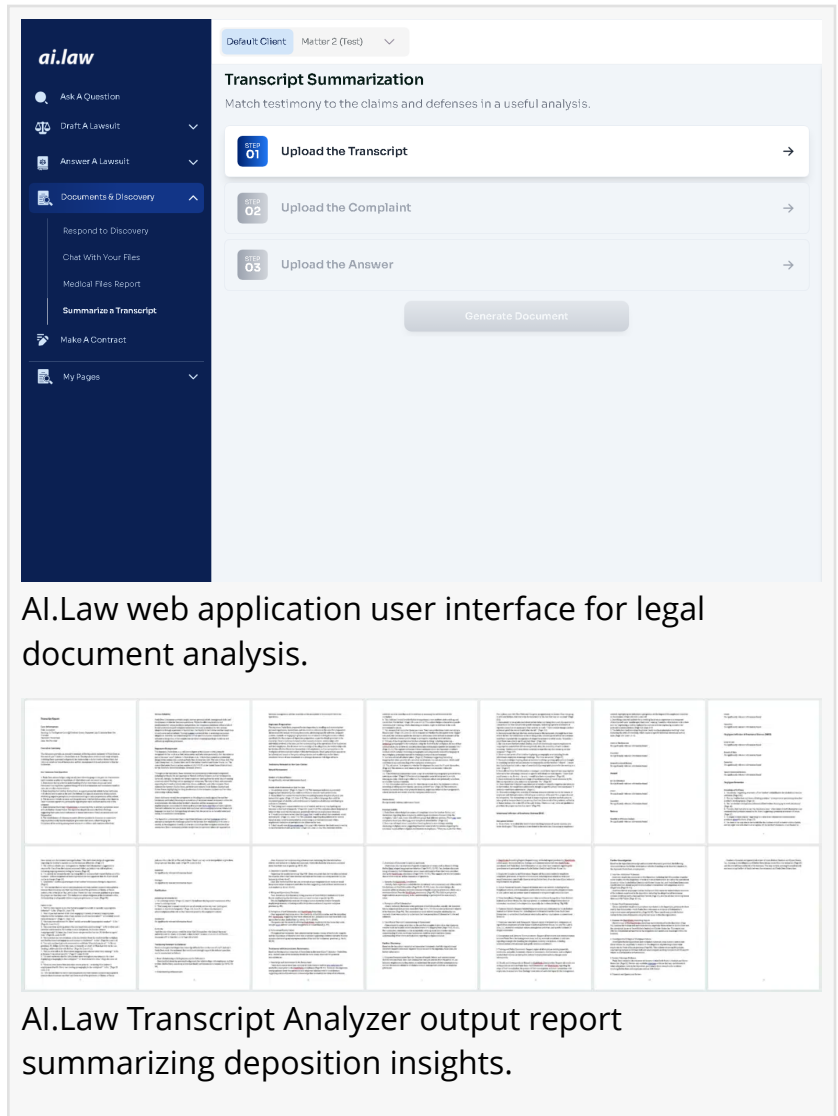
ai.law

Ask A Question

Draft A Lawsuit

Answer A Lawsuit

Documents & Discovery

Respond to Discovery

Chat With Your Files

Medical Files Report

Summarize a Transcript

Make A Contract

My Pages

Default Client

Matter 2 (Test)

Transcript Summarization

Match testimony to the claims and defenses in a useful analysis.

STEP 01 Upload the Transcript

STEP 02 Upload the Complaint

STEP 03 Upload the Answer

Generate Document

AI.Law web application user interface for legal document analysis.

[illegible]

AI.Law Transcript Analyzer output report summarizing deposition insights.